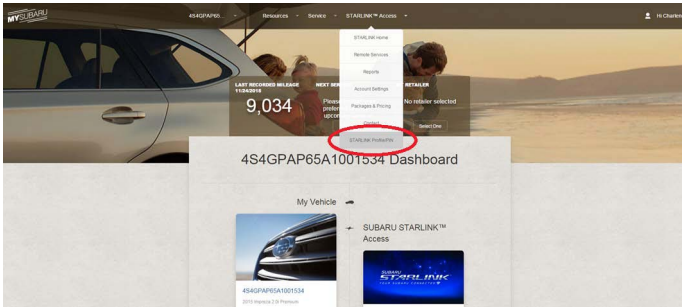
MYSUBARU
4S4GPAP65... Resources Service STARLINK™ Access
Hi Charles
STARLINK Home
Remote Services
Reports
Account Settings
Packages & Pricing
Contact
STARLINK Profile/PIN
LAST RECORDED MILEAGE
11/24/2018
9,034
NEXT SE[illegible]
Please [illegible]
prefer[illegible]
upcom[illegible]
RETAILER
No retailer selected
Select One
4S4GPAP65A1001534 Dashboard
My Vehicle
SUBARU STARLINK™ Access
4S4GPAP65A1001534
2016 Impreza 2.0i Premium
SUBARU
STARLINK
YOUR SUBARU CONNECTED